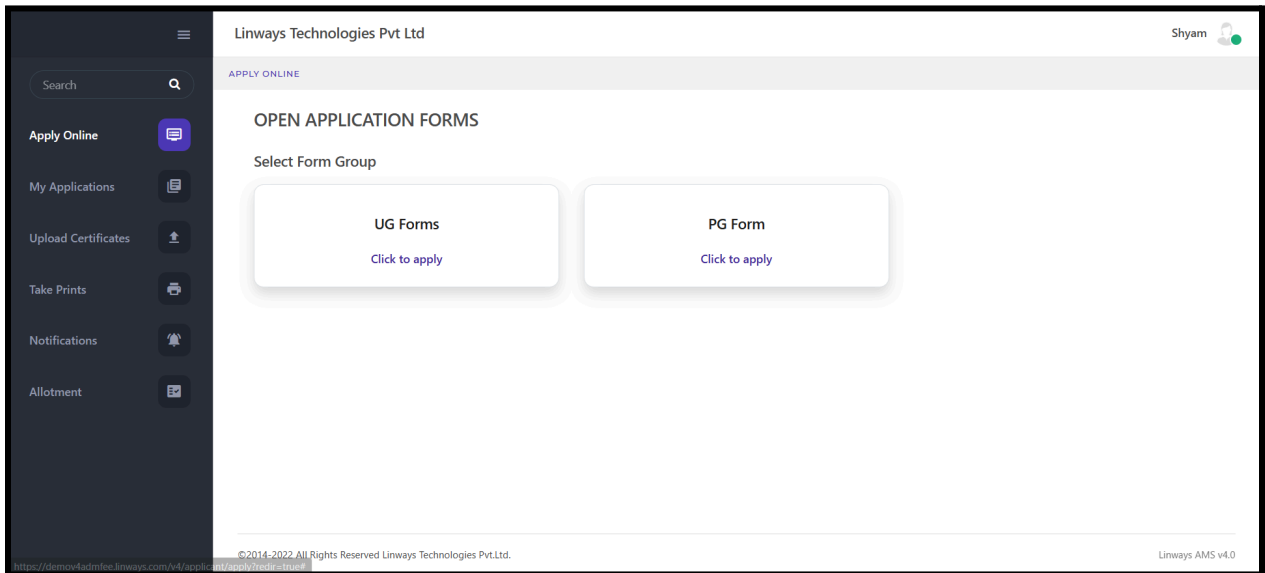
Search

Apply Online

My Applications

Upload Certificates

Take Prints

Notifications

Allotment

Linways Technologies Pvt Ltd

Shyam

APPLY ONLINE

OPEN APPLICATION FORMS

Select Form Group

UG Forms

Click to apply

PG Form

Click to apply

©2014-2022 All Rights Reserved Linways Technologies Pvt.Ltd.

Linways AMS v4.0

https://demov4admfee.linways.com/v4/applicant/apply?redir=true#